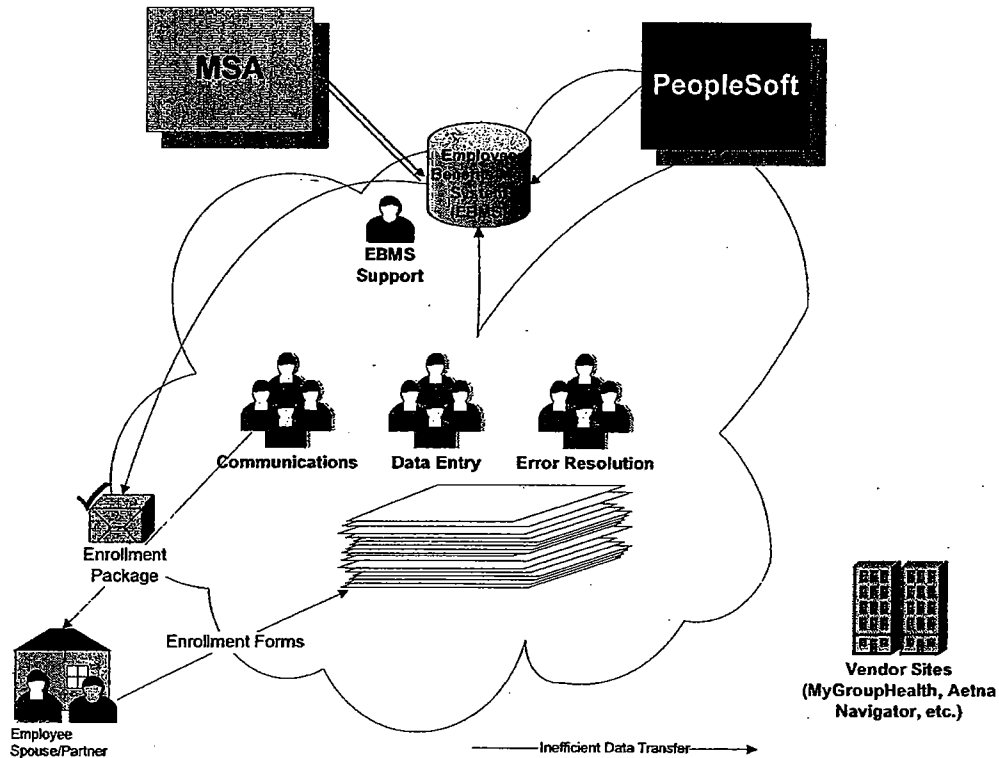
MSA

PeopleSoft

Employee Benefits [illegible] System (EBMS)

EBMS Support

Communications

Data Entry

Error Resolution

Enrollment Package

Enrollment Forms

Employee Spouse/Partner

Vendor Sites (MyGroupHealth, Aetna Navigator, etc.)

Inefficient Data Transfer